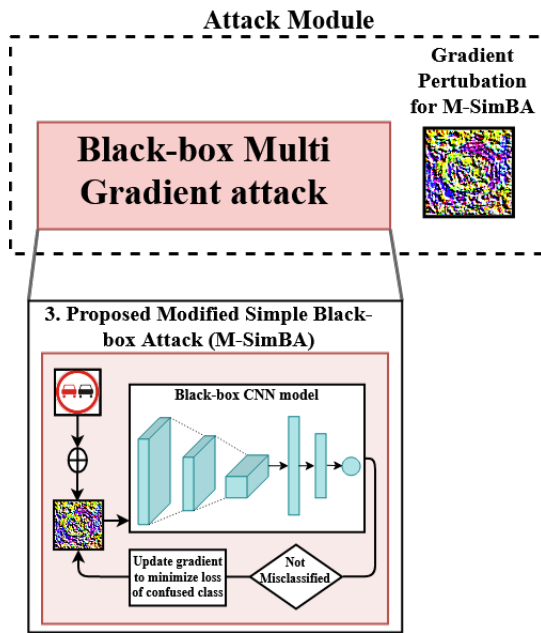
Attack Module

Gradient Pertubation for M-SimBA

Black-box Multi Gradient attack

3. Proposed Modified Simple Black-box Attack (M-SimBA)

Black-box CNN model

$\oplus$

Update gradient to minimize loss of confused class

Not Misclassified